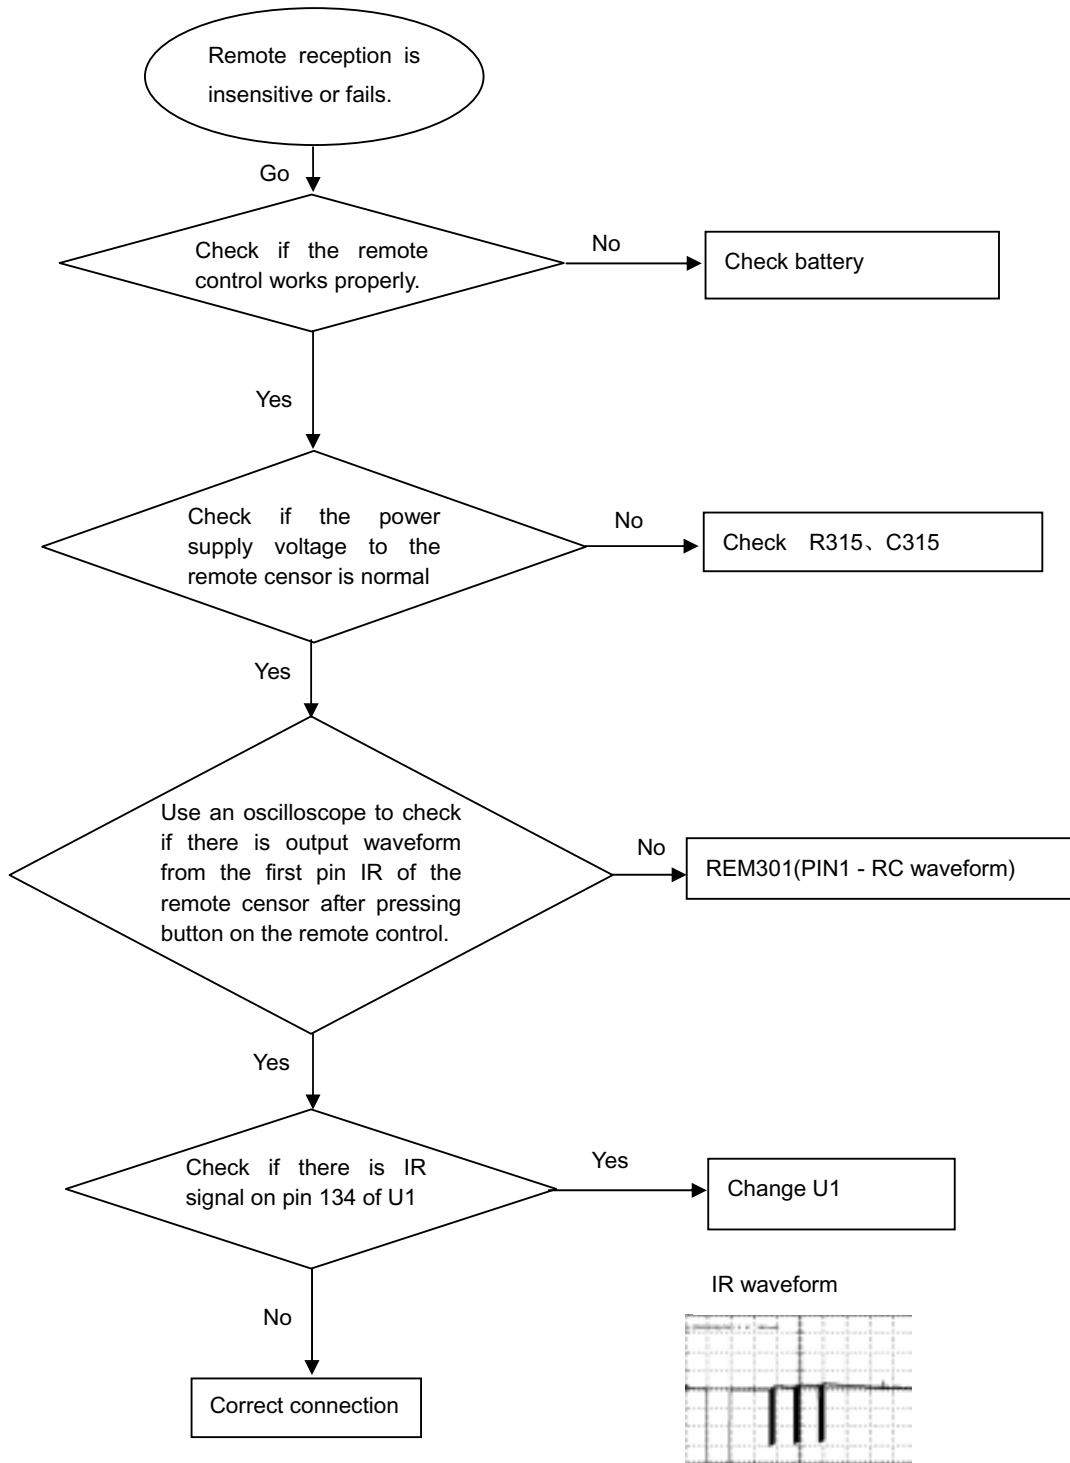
Remote reception is insensitive or fails.

Go

Check if the remote control works properly.

No

Check battery

Yes

Check if the power supply voltage to the remote censor is normal

No

Check R315、C315

Yes

Use an oscilloscope to check if there is output waveform from the first pin IR of the remote censor after pressing button on the remote control.

No

REM301(PIN1 - RC waveform)

Yes

Check if there is IR signal on pin 134 of U1

Yes

Change U1

No

Correct connection

IR waveform